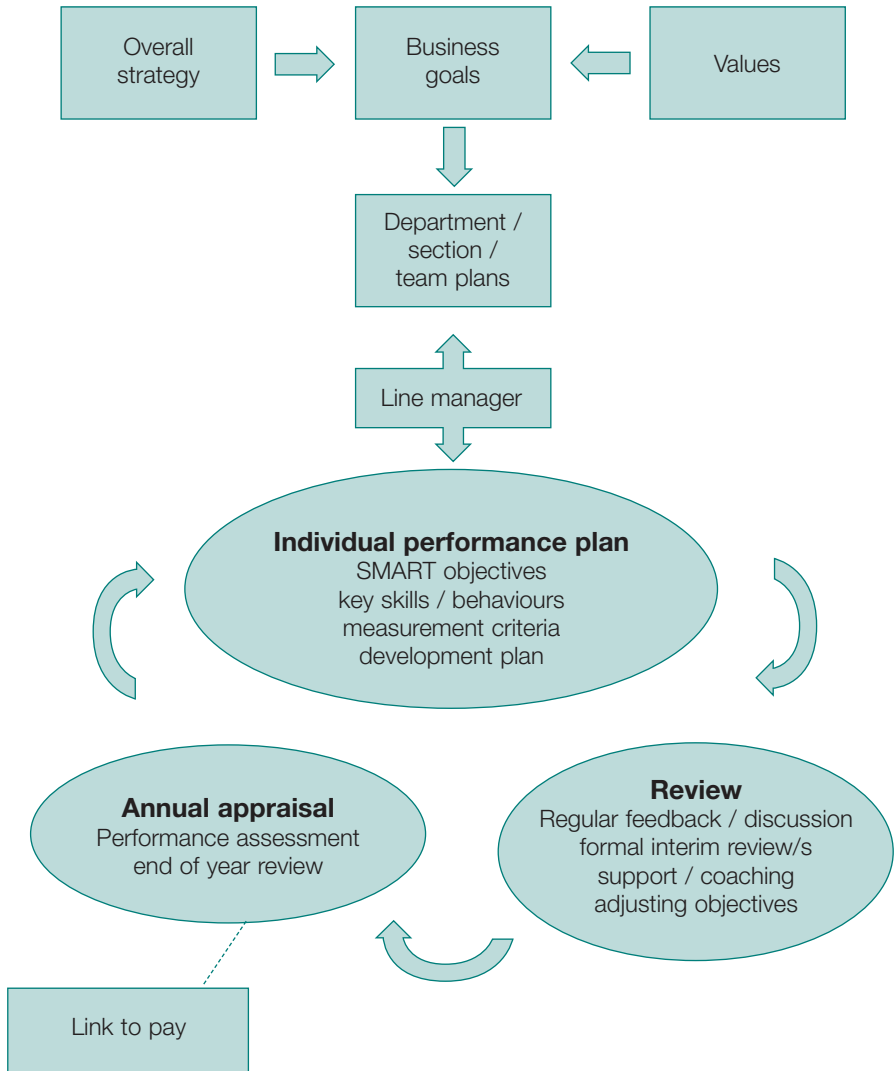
Overall strategy

Business goals

Values

Department / section / team plans

Line manager

**Individual performance plan**
SMART objectives
key skills / behaviours
measurement criteria
development plan

**Review**
Regular feedback / discussion
formal interim review/s
support / coaching
adjusting objectives

**Annual appraisal**
Performance assessment
end of year review

Link to pay